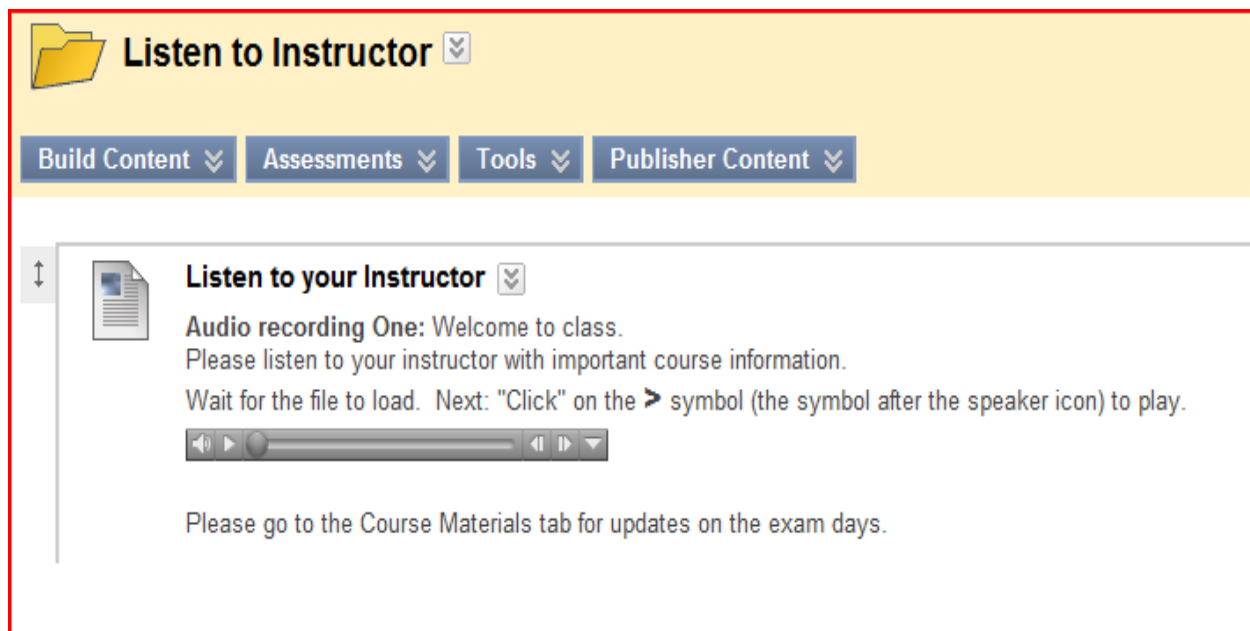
Listen to Instructor

Build Content Assessments Tools Publisher Content

Listen to your Instructor

**Audio recording One:** Welcome to class.
Please listen to your instructor with important course information.

Wait for the file to load. Next: "Click" on the **>** symbol (the symbol after the speaker icon) to play.

Please go to the Course Materials tab for updates on the exam days.